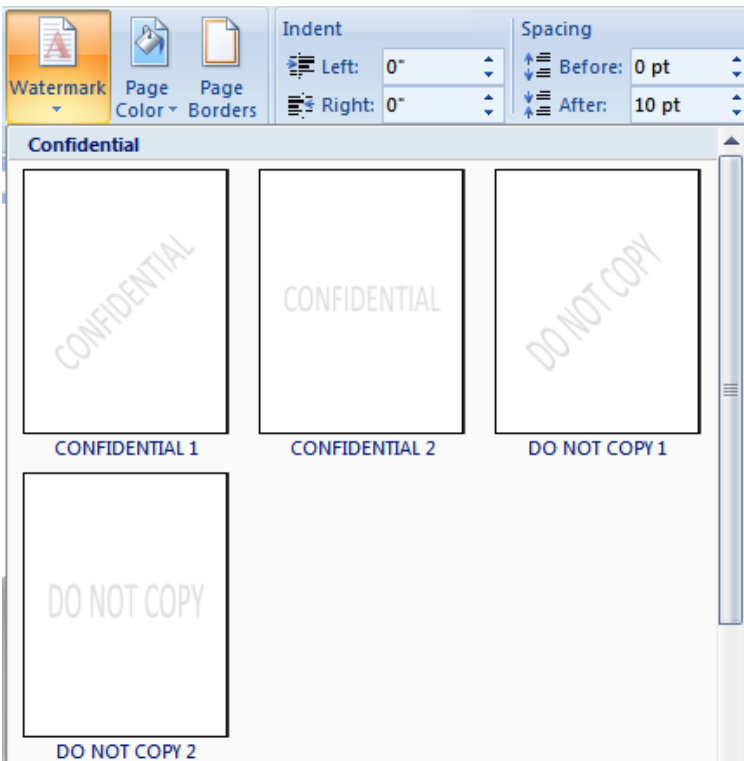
Watermark

Page Color

Page Borders

Indent

Left: 0"

Right: 0"

Spacing

Before: 0 pt

After: 10 pt

Confidential

CONFIDENTIAL

CONFIDENTIAL 1

CONFIDENTIAL

CONFIDENTIAL 2

DO NOT COPY

DO NOT COPY 1

DO NOT COPY

DO NOT COPY 2